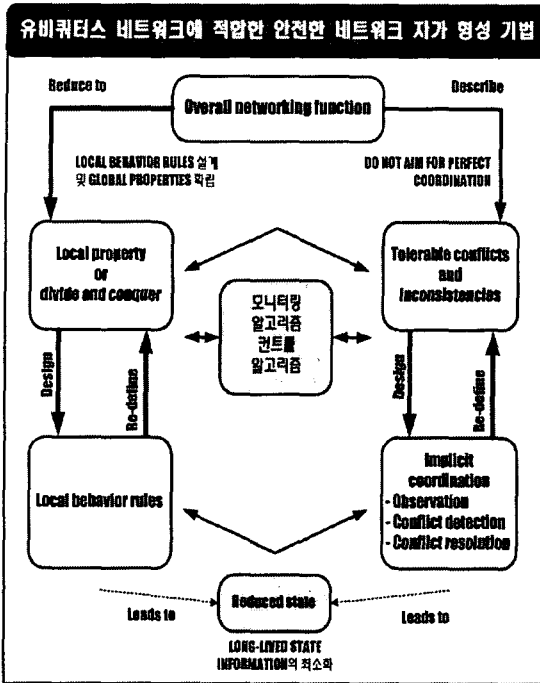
유비쿼터스 네트워크에 적합한 안전한 네트워크 자가 형성 기법

Reduce to

Overall networking function

Describe

LOCAL BEHAVIOR RULES 설계 및 GLOBAL PROPERTIES 확립

DO NOT AIM FOR PERFECT COORDINATION

Local property Or divide and conquer

모니터링 알고리즘 컨트롤 알고리즘

Tolerable conflicts and inconsistencies

Design

Re-define

Design

Re-define

Local behavior rules

Implicit coordination
- Observation
- Conflict detection
- Conflict resolution

Leads to

Reduced state

Leads to

LONG-LIVED STATE INFORMATION의 최소화